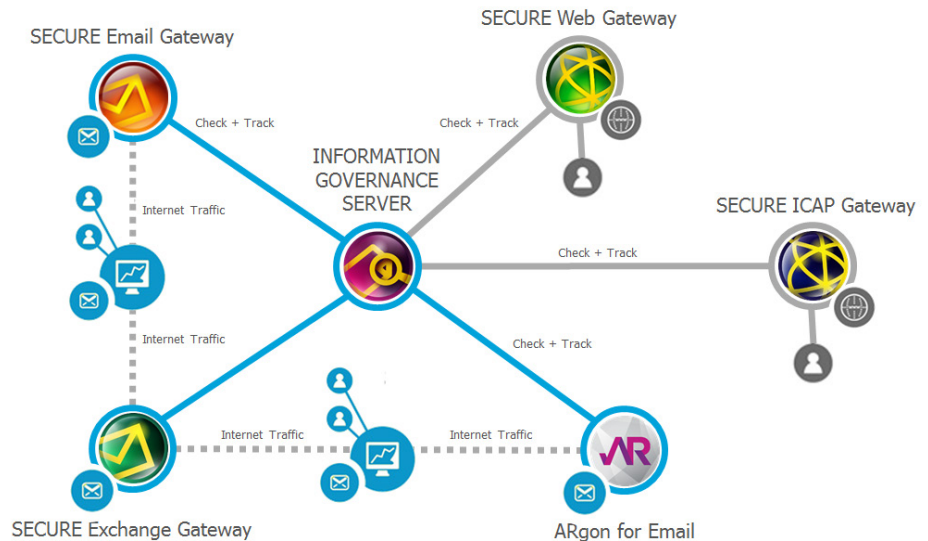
SECURE Email Gateway

SECURE Web Gateway

Check + Track

Check + Track

INFORMATION GOVERNANCE SERVER

Internet Traffic

SECURE ICAP Gateway

Check + Track

Internet Traffic

Check + Track

Internet Traffic

Internet Traffic

AR

SECURE Exchange Gateway

ARgon for Email